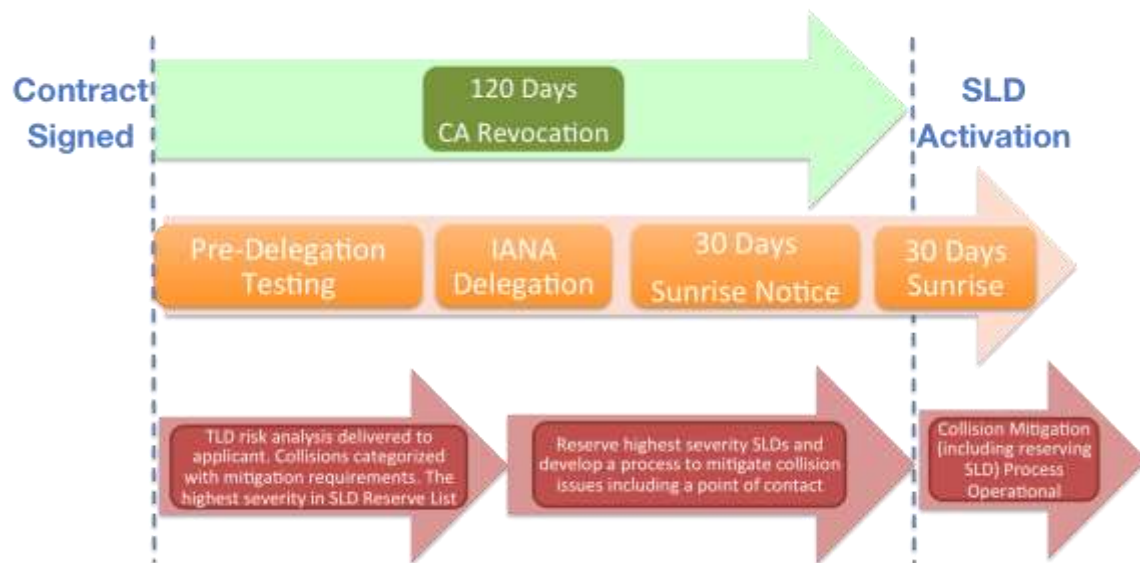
Contract Signed

120 Days
CA Revocation

SLD Activation

Pre-Delegation Testing

IANA Delegation

30 Days
Sunrise Notice

30 Days
Sunrise

TLD risk analysis delivered to applicant. Collisions categorized with mitigation requirements. The highest severity in SLD Reserve List

Reserve highest severity SLDs and develop a process to mitigate collision issues including a point of contact

Collision Mitigation (including reserving SLD) Process Operational